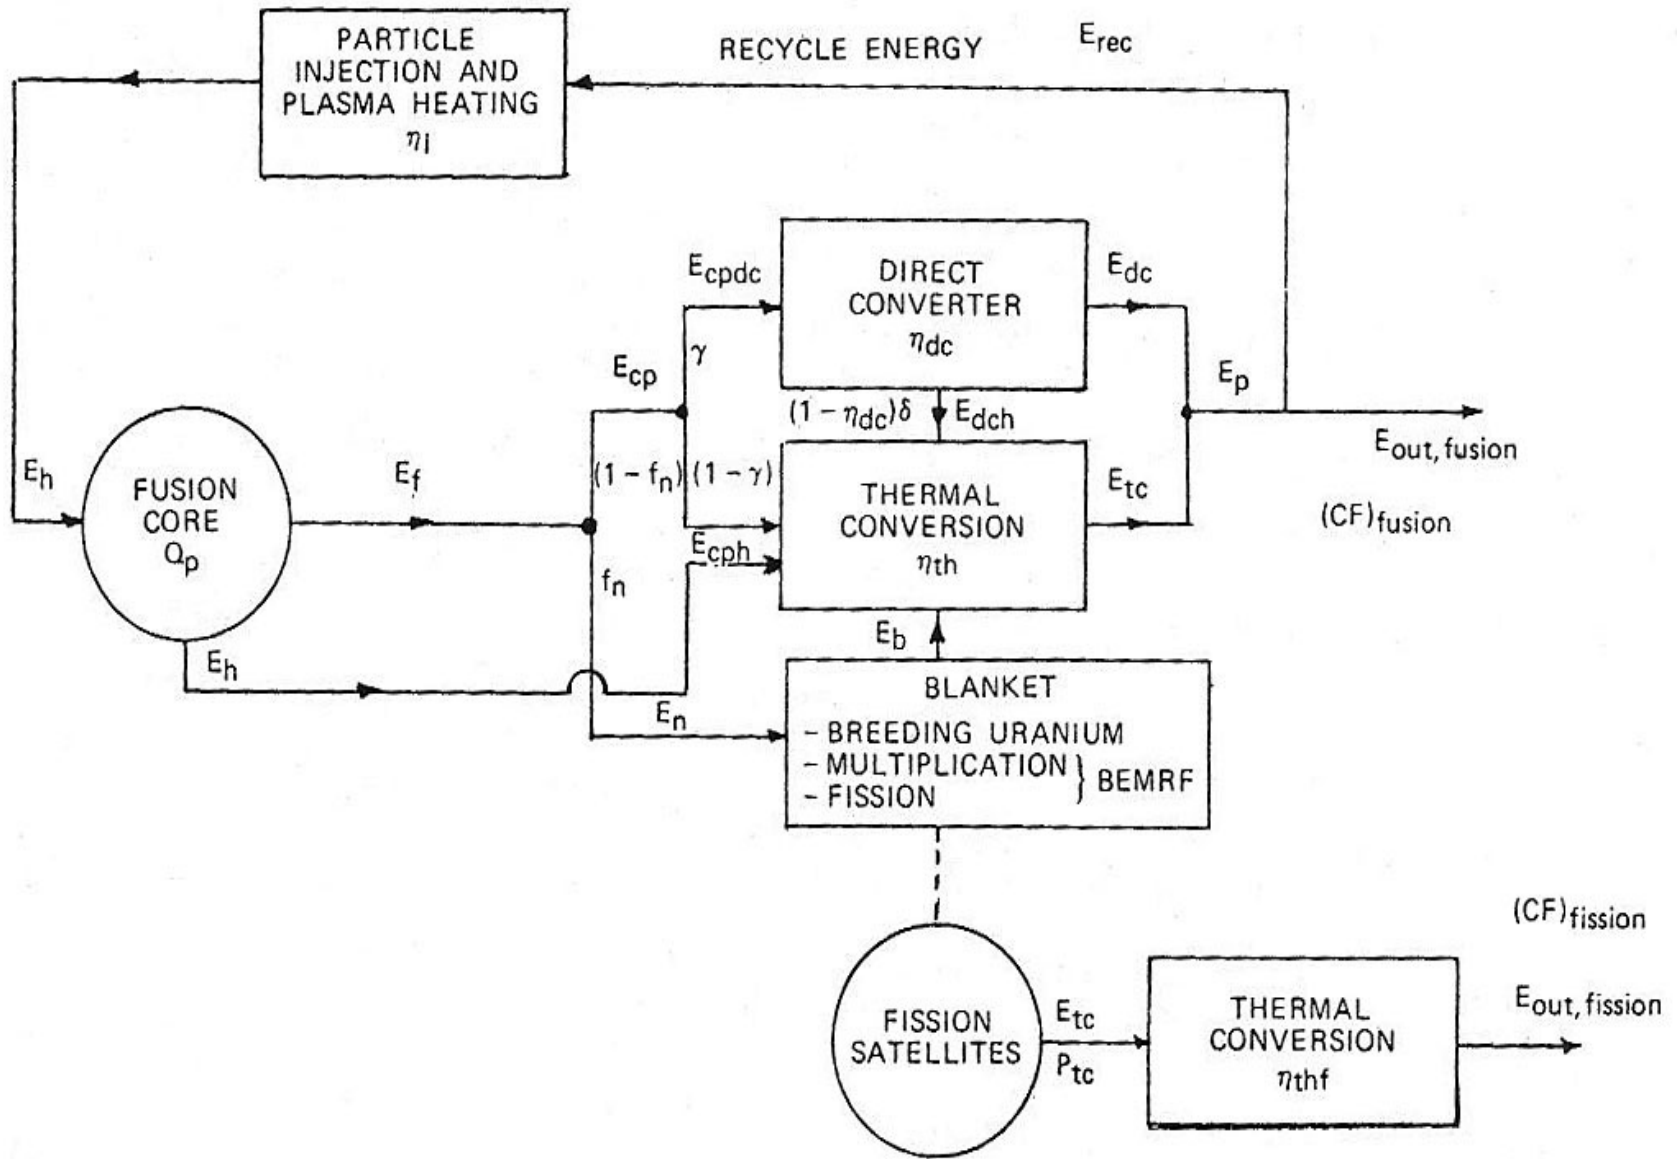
PARTICLE INJECTION AND PLASMA HEATING $\eta_I$

RECYCLE ENERGY

$E_{rec}$

$E_{cpdc}$

DIRECT CONVERTER $\eta_{dc}$

$E_{dc}$

$E_{cp}$

$\gamma$

$E_p$

$(1-\eta_{dc})\delta$

$E_{dch}$

$E_{out, fusion}$

$E_h$

FUSION CORE $Q_p$

$E_f$

$(1-f_n)$

$(1-\gamma)$

THERMAL CONVERSION $\eta_{th}$

$E_{tc}$

$(CF)_{fusion}$

$E_{cph}$

$f_n$

$E_b$

$E_h$

BLANKET

$E_n$

- BREEDING URANIUM
- MULTIPLICATION
- FISSION

BEMRF

$(CF)_{fission}$

FISSION SATELLITES

$E_{tc}$

$P_{tc}$

THERMAL CONVERSION $\eta_{thf}$

$E_{out, fission}$